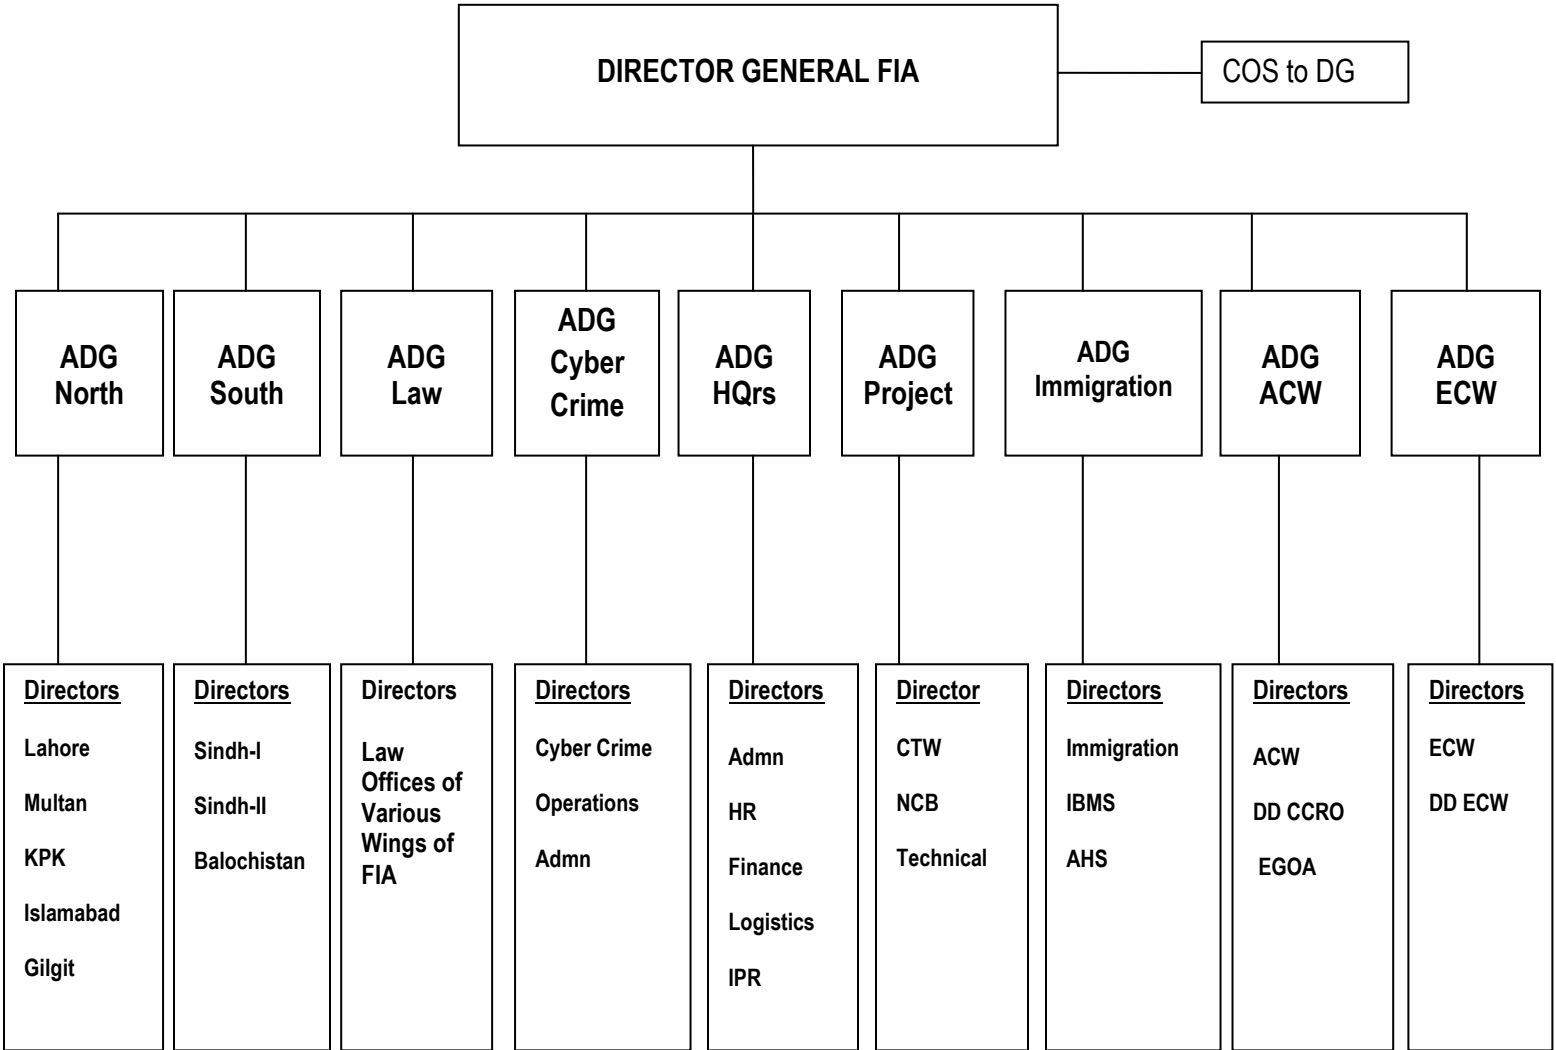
DIRECTOR GENERAL FIA

COS to DG

ADG North

ADG South

ADG Law

ADG Cyber Crime

ADG HQrs

ADG Project

ADG Immigration

ADG ACW

ADG ECW

Directors
Lahore
Multan
KPK
Islamabad
Gilgit

Directors
Sindh-I
Sindh-II
Balochistan

Directors
Law Offices of Various Wings of FIA

Directors
Cyber Crime
Operations
Admn

Directors
Admn
HR
Finance
Logistics
IPR

Director
CTW
NCB
Technical

Directors
Immigration
IBMS
AHS

Directors
ACW
DD CCRO
EGOA

Directors
ECW
DD ECW